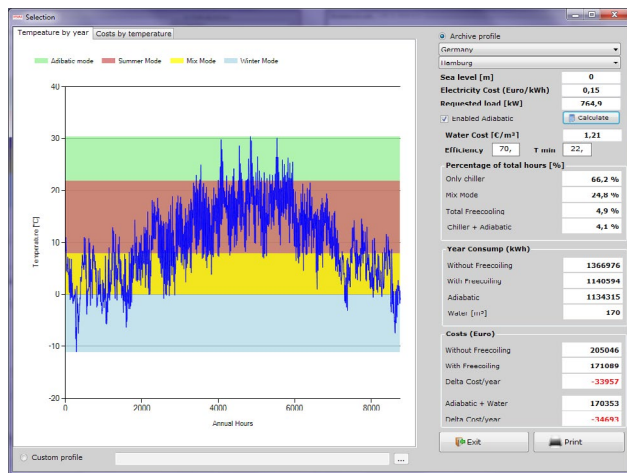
Selection

Tempeature by year | Costs by temperature

Adiabatic mode | Summer Mode | Mix Mode | Winter Mode

40
30
20
10
0
-10
-20

Temperature [°C]

0 | 2000 | 4000 | 6000 | 8000

Annual Hours

Custom profile

...

Archive profile

Germany

Hamburg

| | |
|---|---|
| Sea level [m] | 0 |
| Electricity Cost (Euro/kWh) | 0,15 |
| Requested load [kW] | 764,9 |

Enabled Adiabatic

Calculate

| | |
|---|---|
| Water Cost [€/m³] | 1,21 |

Efficiency 70, T min 22,

Percentage of total hours [%]

| | |
|---|---|
| Only chiller | 66,2 % |
| Mix Mode | 24,8 % |
| Total Freecooling | 4,9 % |
| Chiller + Adiabatic | 4,1 % |

Year Consump (kWh)

| | |
|---|---|
| Without Freecoiling | 1366976 |
| With Freecoiling | 1140594 |
| Adiabatic | 1134315 |
| Water [m³] | 170 |

Costs (Euro)

| | |
|---|---|
| Without Freecoiling | 205046 |
| With Freecoiling | 171089 |
| Delta Cost/year | -33957 |
| Adiabatic + Water | 170353 |
| Delta Cost/year | -34693 |

Exit

Print